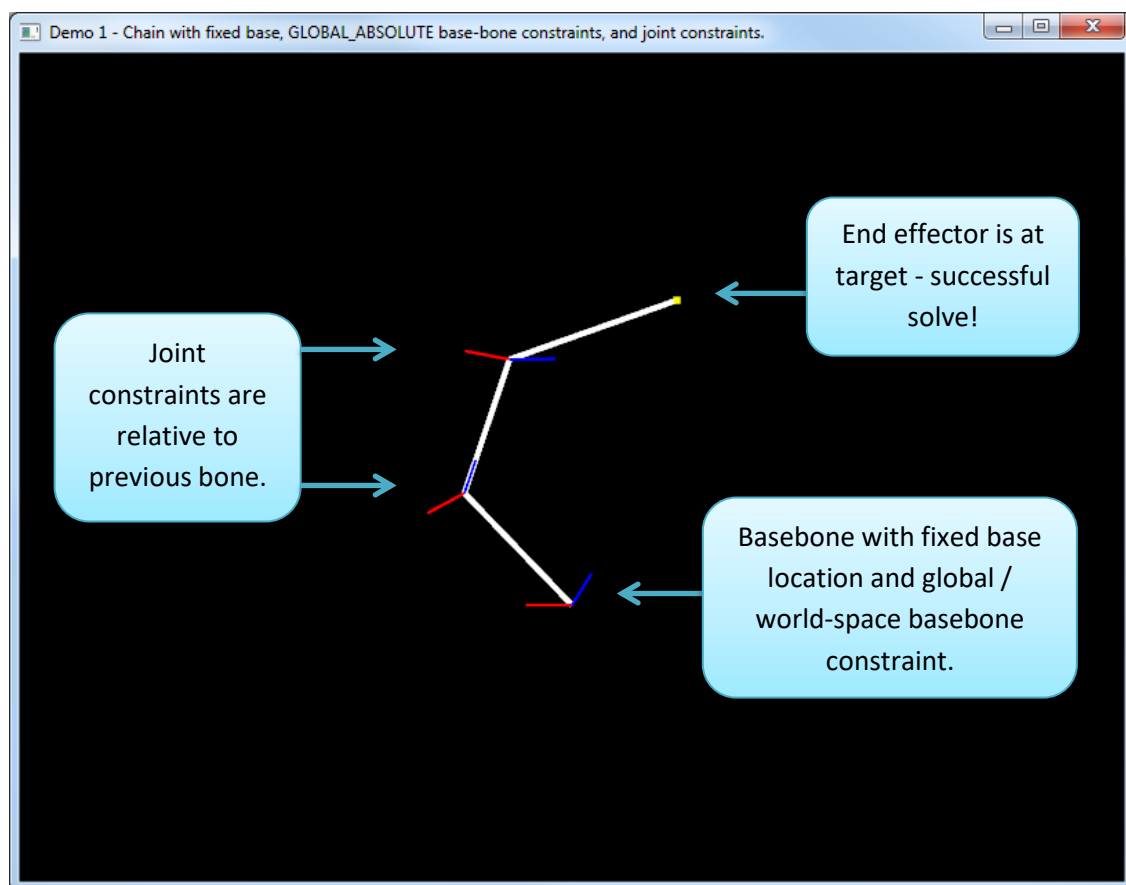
Demo 1 - Chain with fixed base, GLOBAL_ABSOLUTE base-bone constraints, and joint constraints.

End effector is at target - successful solve!

Joint constraints are relative to previous bone.

Basebone with fixed base location and global / world-space basebone constraint.